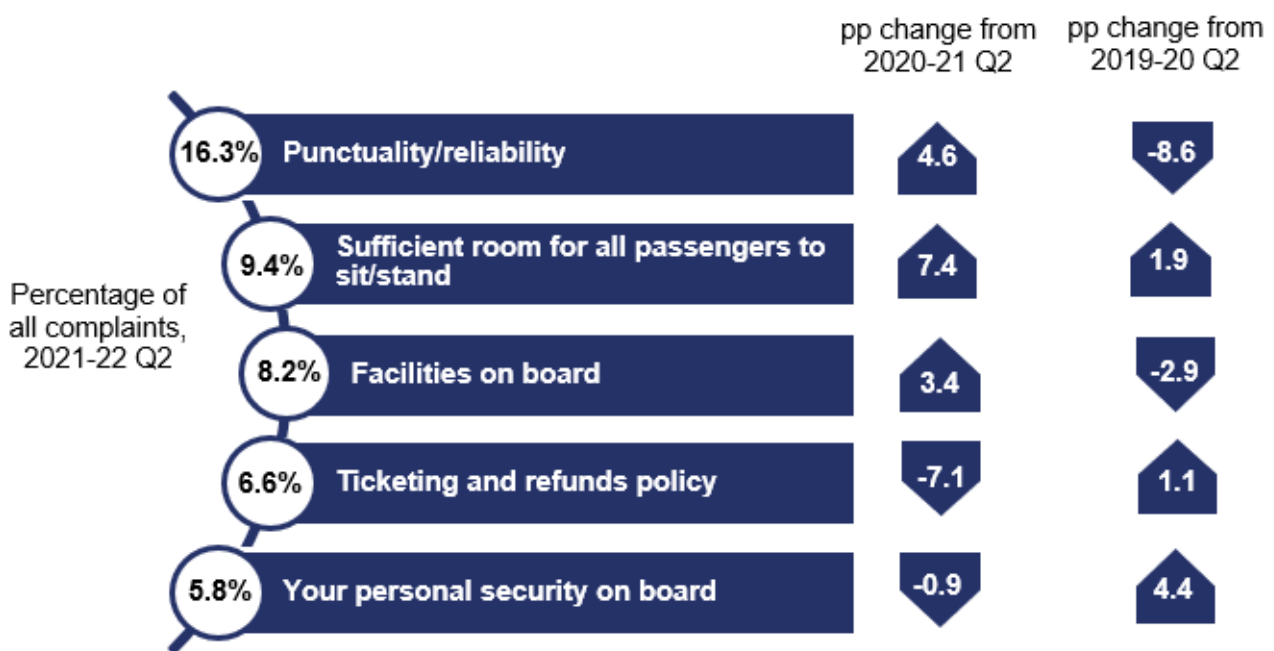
pp change from 2020-21 Q2

pp change from 2019-20 Q2

Percentage of all complaints, 2021-22 Q2

16.3% Punctuality/reliability 4.6 -8.6

9.4% Sufficient room for all passengers to sit/stand 7.4 1.9

8.2% Facilities on board 3.4 -2.9

6.6% Ticketing and refunds policy -7.1 1.1

5.8% Your personal security on board -0.9 4.4